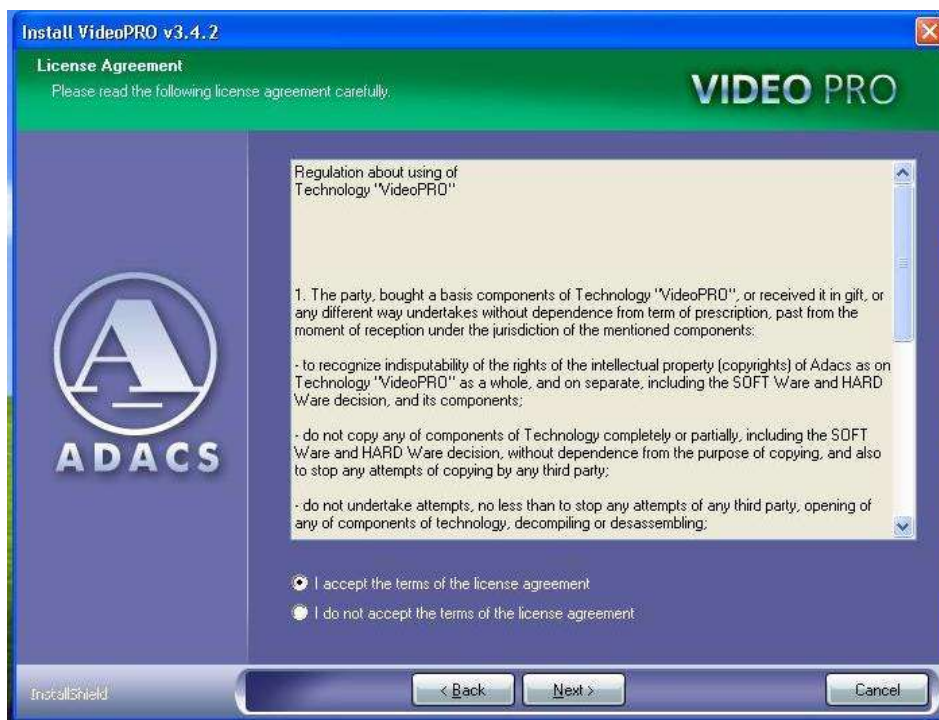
Install VideoPRO v3.4.2

License Agreement
Please read the following license agreement carefully.

VIDEO PRO

ADACS

Regulation about using of
Technology "VideoPRO"

1. The party, bought a basis components of Technology "VideoPRO", or received it in gift, or any different way undertakes without dependence from term of prescription, past from the moment of reception under the jurisdiction of the mentioned components:

- to recognize indisputability of the rights of the intellectual property (copyrights) of Adacs as on Technology "VideoPRO" as a whole, and on separate, including the SOFT Ware and HARD Ware decision, and its components;

- do not copy any of components of Technology completely or partially, including the SOFT Ware and HARD Ware decision, without dependence from the purpose of copying, and also to stop any attempts of copying by any third party;

- do not undertake attempts, no less than to stop any attempts of any third party, opening of any of components of technology, decompiling or desassembling;

I accept the terms of the license agreement

I do not accept the terms of the license agreement

InstallShield

< Back

Next >

Cancel